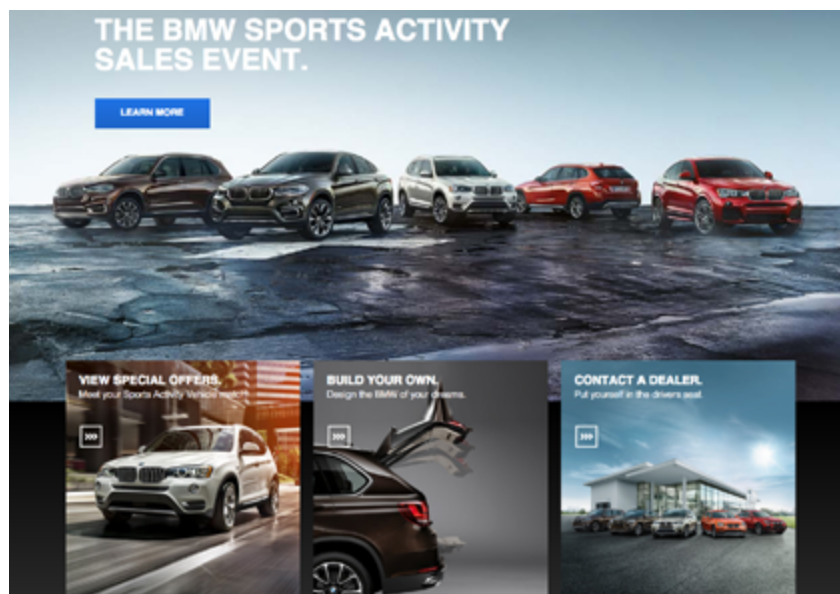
THE BMW SPORTS ACTIVITY SALES EVENT.

LEARN MORE

VIEW SPECIAL OFFERS.
Meet your Sports Activity Vehicle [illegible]

BUILD YOUR OWN.
Design the BMW of your dreams.

CONTACT A DEALER.
Put yourself in the drivers seat.